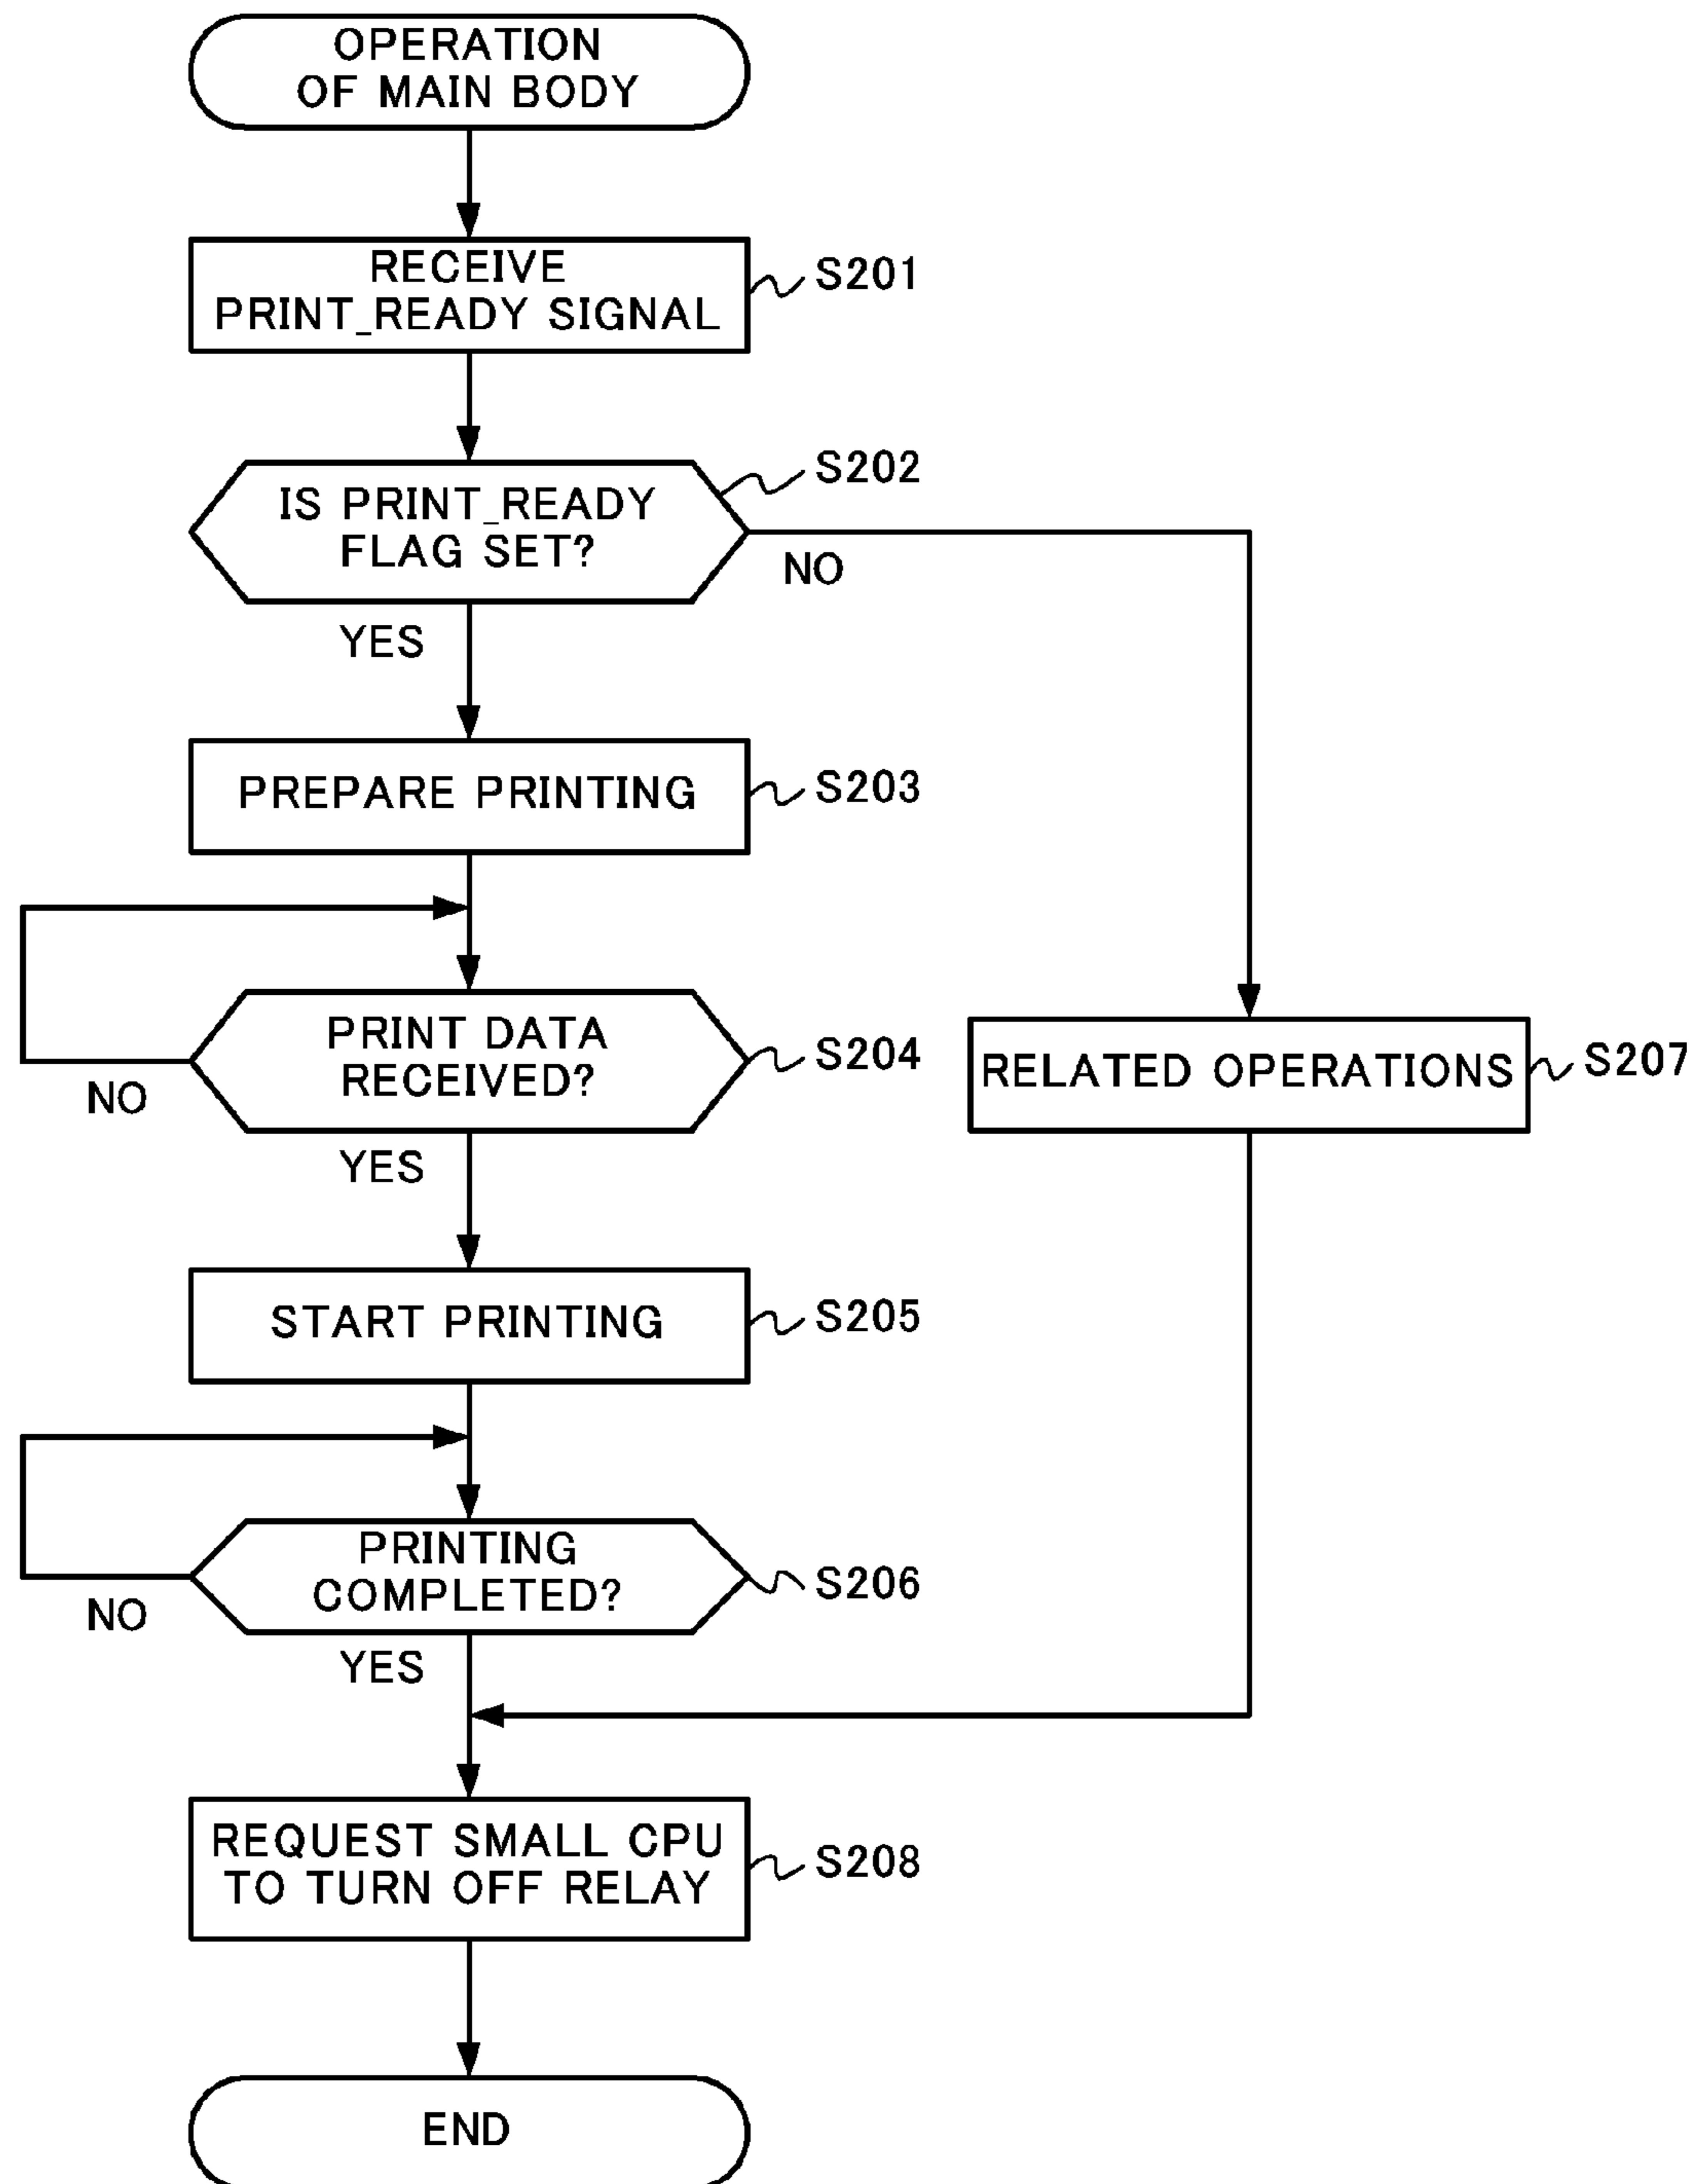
OPERATION OF MAIN BODY

RECEIVE PRINT_READY SIGNAL

S201

IS PRINT_READY FLAG SET?

S202

NO

YES

PREPARE PRINTING

S203

PRINT DATA RECEIVED?

S204

NO

YES

RELATED OPERATIONS

S207

START PRINTING

S205

PRINTING COMPLETED?

S206

NO

YES

REQUEST SMALL CPU TO TURN OFF RELAY

S208

END